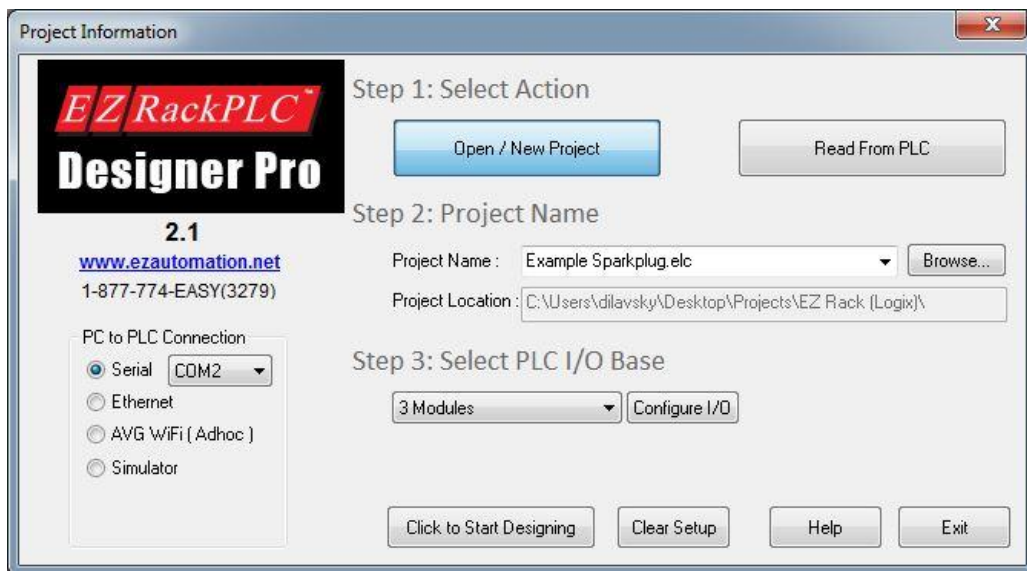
Project Information

EZ RackPLC™
Designer Pro

2.1
www.ezautomation.net
1-877-774-EASY(3279)

PC to PLC Connection
Serial COM2
Ethernet
AVG WiFi ( Adhoc )
Simulator

Step 1: Select Action
Open / New Project
Read From PLC

Step 2: Project Name
Project Name : Example Sparkplug.elc
Browse...
Project Location : C:\Users\dilavsky\Desktop\Projects\EZ Rack (Logix)\

Step 3: Select PLC I/O Base
3 Modules
Configure I/O

Click to Start Designing
Clear Setup
Help
Exit